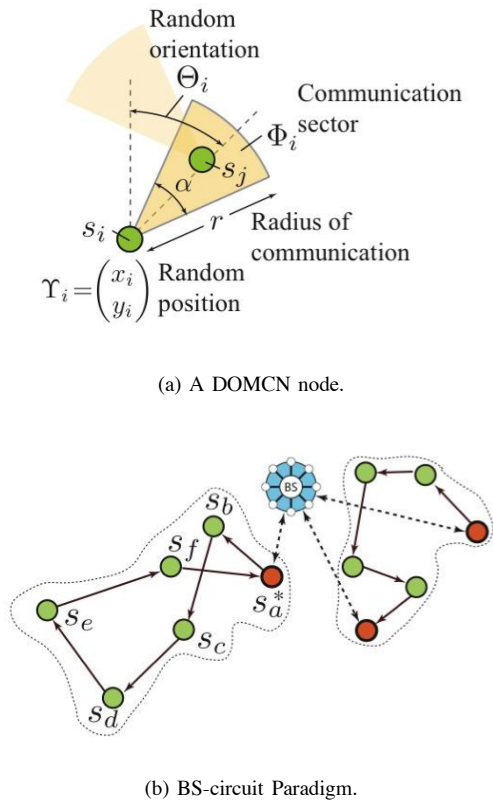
Random orientation

$\Theta_i$

Communication sector

$\Phi_i$

$s_j$

$\alpha$

$s_i$

$r$

Radius of communication

$\Upsilon_i = \begin{pmatrix} x_i \\ y_i \end{pmatrix}$ Random position

(a) A DOMCN node.

BS

$s_b$

$s_f$

$s_e$

$s_a^*$

$s_c$

$s_d$

(b) BS-circuit Paradigm.